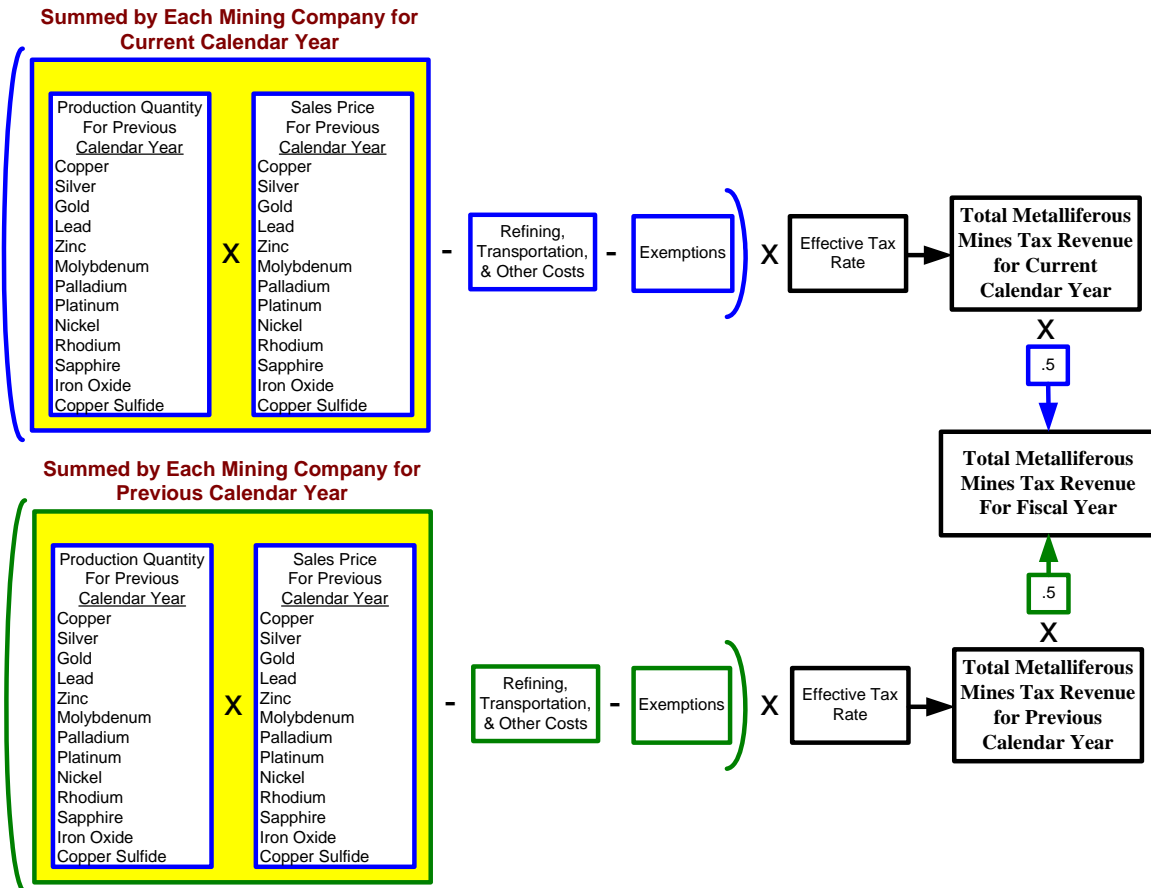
Summed by Each Mining Company for Current Calendar Year

Production Quantity For Previous Calendar Year
Copper
Silver
Gold
Lead
Zinc
Molybdenum
Palladium
Platinum
Nickel
Rhodium
Sapphire
Iron Oxide
Copper Sulfide

X

Sales Price For Previous Calendar Year
Copper
Silver
Gold
Lead
Zinc
Molybdenum
Palladium
Platinum
Nickel
Rhodium
Sapphire
Iron Oxide
Copper Sulfide

-

Refining, Transportation, & Other Costs

-

Exemptions

X

Effective Tax Rate

Total Metalliferous Mines Tax Revenue for Current Calendar Year

X

.5

Total Metalliferous Mines Tax Revenue For Fiscal Year

.5

X

Summed by Each Mining Company for Previous Calendar Year

Production Quantity For Previous Calendar Year
Copper
Silver
Gold
Lead
Zinc
Molybdenum
Palladium
Platinum
Nickel
Rhodium
Sapphire
Iron Oxide
Copper Sulfide

X

Sales Price For Previous Calendar Year
Copper
Silver
Gold
Lead
Zinc
Molybdenum
Palladium
Platinum
Nickel
Rhodium
Sapphire
Iron Oxide
Copper Sulfide

-

Refining, Transportation, & Other Costs

-

Exemptions

X

Effective Tax Rate

Total Metalliferous Mines Tax Revenue for Previous Calendar Year